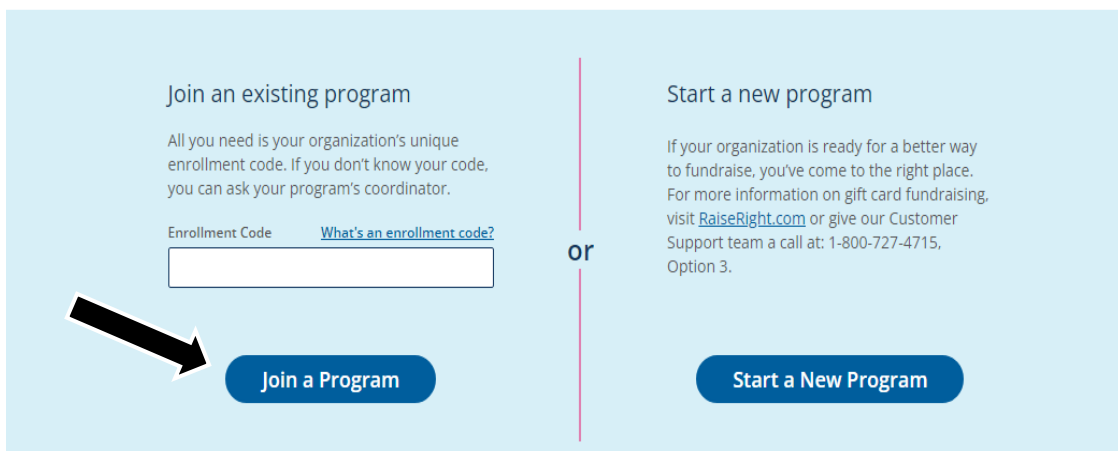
Join an existing program

All you need is your organization's unique enrollment code. If you don't know your code, you can ask your program's coordinator.

Enrollment Code What's an enrollment code?

Join a Program

or

Start a new program

If your organization is ready for a better way to fundraise, you've come to the right place. For more information on gift card fundraising, visit RaiseRight.com or give our Customer Support team a call at: 1-800-727-4715, Option 3.

Start a New Program